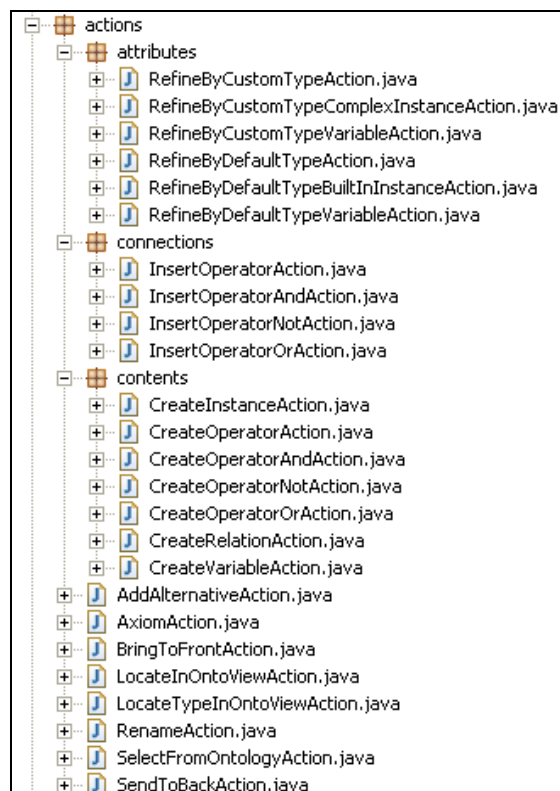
actions
attributes
RefineByCustomTypeAction.java
RefineByCustomTypeComplexInstanceAction.java
RefineByCustomTypeVariableAction.java
RefineByDefaultTypeAction.java
RefineByDefaultTypeBuiltInInstanceAction.java
RefineByDefaultTypeVariableAction.java
connections
InsertOperatorAction.java
InsertOperatorAndAction.java
InsertOperatorNotAction.java
InsertOperatorOrAction.java
contents
CreateInstanceAction.java
CreateOperatorAction.java
CreateOperatorAndAction.java
CreateOperatorNotAction.java
CreateOperatorOrAction.java
CreateRelationAction.java
CreateVariableAction.java
AddAlternativeAction.java
AxiomAction.java
BringToFrontAction.java
LocateInOntoViewAction.java
LocateTypeInOntoViewAction.java
RenameAction.java
SelectFromOntologyAction.java
SendToBackAction.java